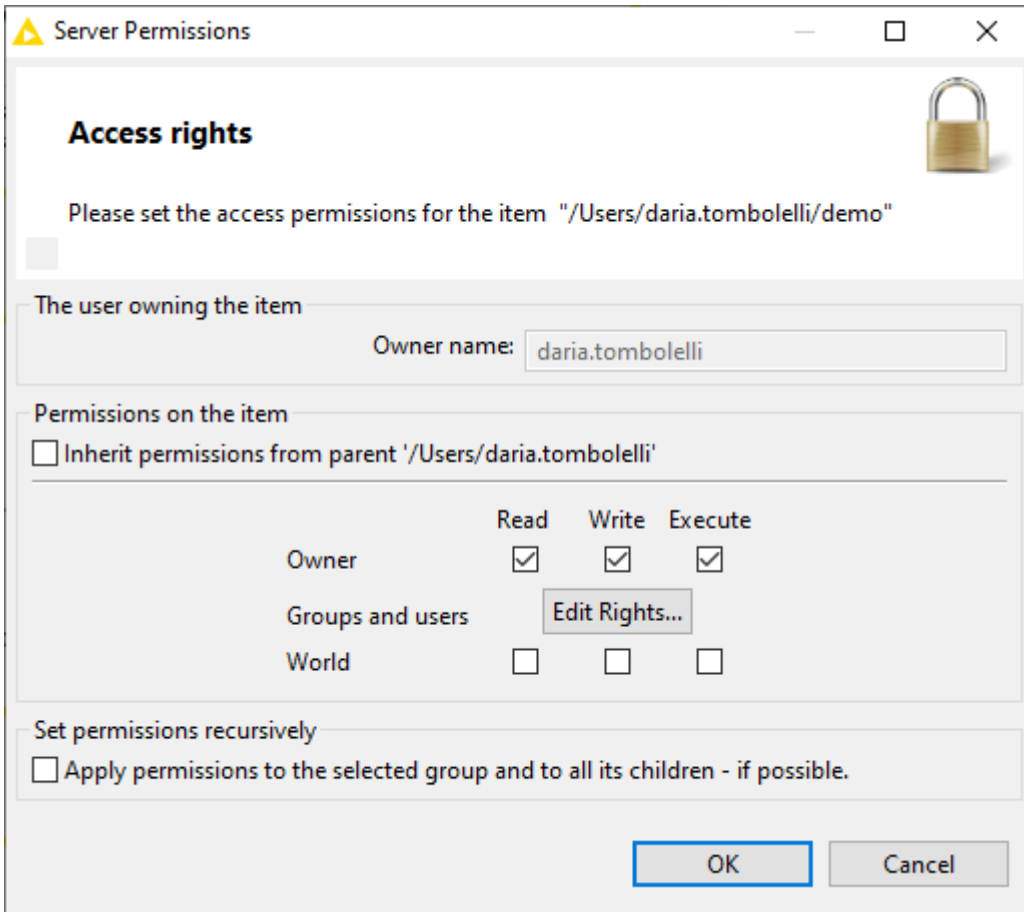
Server Permissions

Access rights

Please set the access permissions for the item "/Users/daria.tombolelli/demo"

The user owning the item

Owner name: daria.tombolelli

Permissions on the item

Inherit permissions from parent '/Users/daria.tombolelli'

| | Read | Write | Execute |
|---|---|---|---|
| Owner | ☑ | ☑ | ☑ |
| Groups and users | Edit Rights... | | |
| World | ☐ | ☐ | ☐ |

Set permissions recursively

Apply permissions to the selected group and to all its children - if possible.

OK Cancel